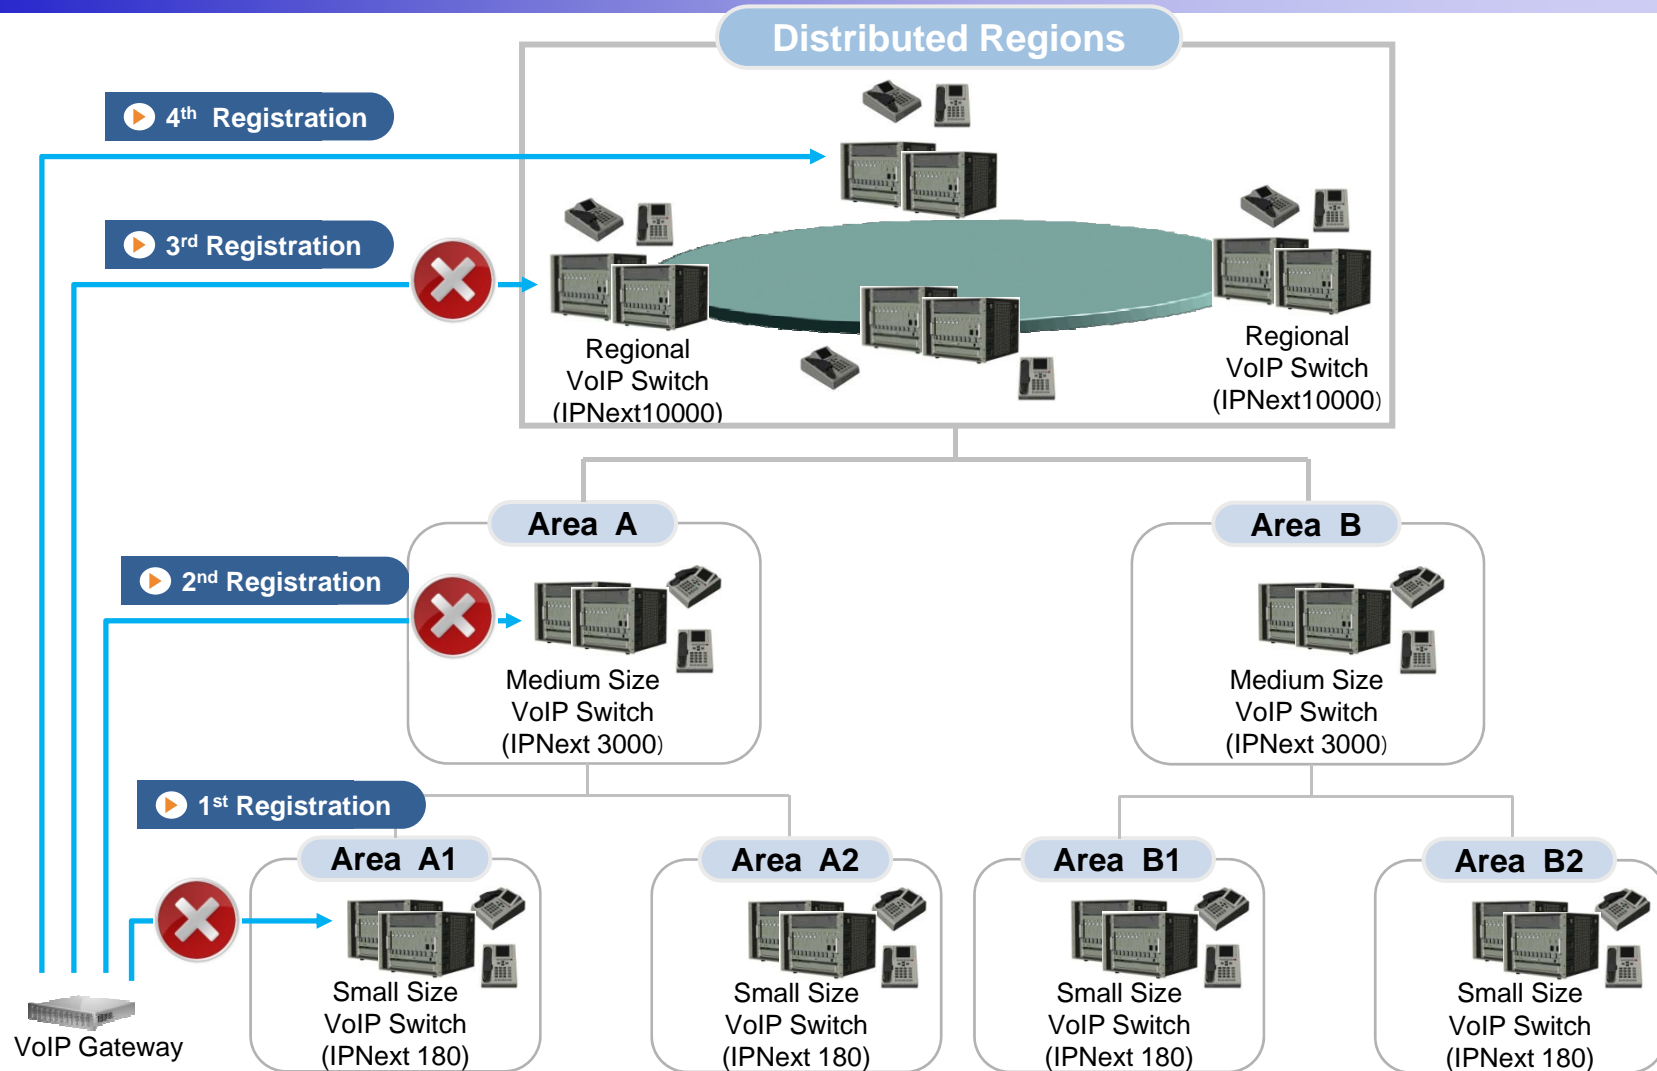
Distributed Regions

4th Registration

3rd Registration

Regional VoIP Switch (IPNext10000)

Regional VoIP Switch (IPNext10000)

Area A

Area B

2nd Registration

Medium Size VoIP Switch (IPNext 3000)

Medium Size VoIP Switch (IPNext 3000)

1st Registration

Area A1

Area A2

Area B1

Area B2

Small Size VoIP Switch (IPNext 180)

Small Size VoIP Switch (IPNext 180)

Small Size VoIP Switch (IPNext 180)

Small Size VoIP Switch (IPNext 180)

VoIP Gateway